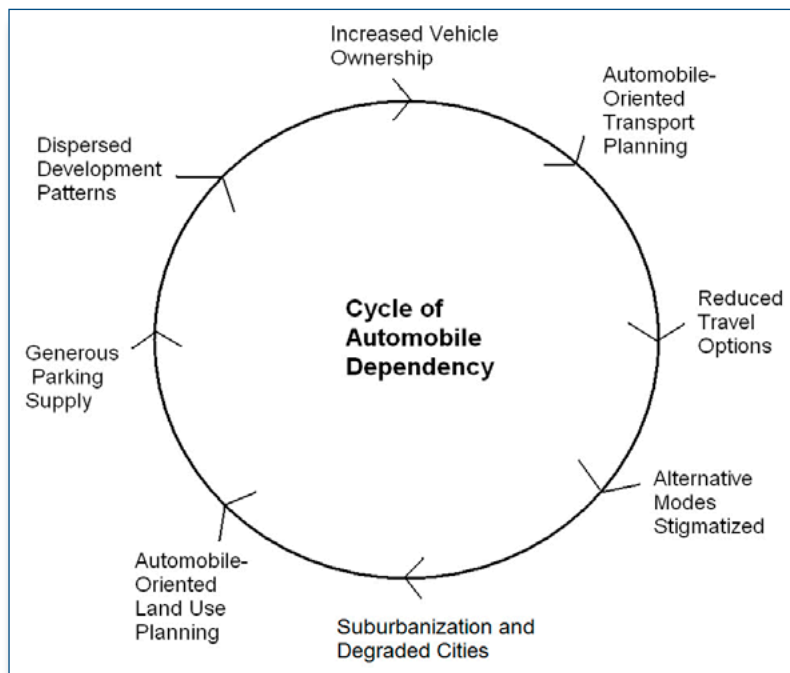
Increased Vehicle Ownership

Automobile-Oriented Transport Planning

Reduced Travel Options

Alternative Modes Stigmatized

Suburbanization and Degraded Cities

Automobile-Oriented Land Use Planning

Generous Parking Supply

Dispersed Development Patterns

Cycle of Automobile Dependency